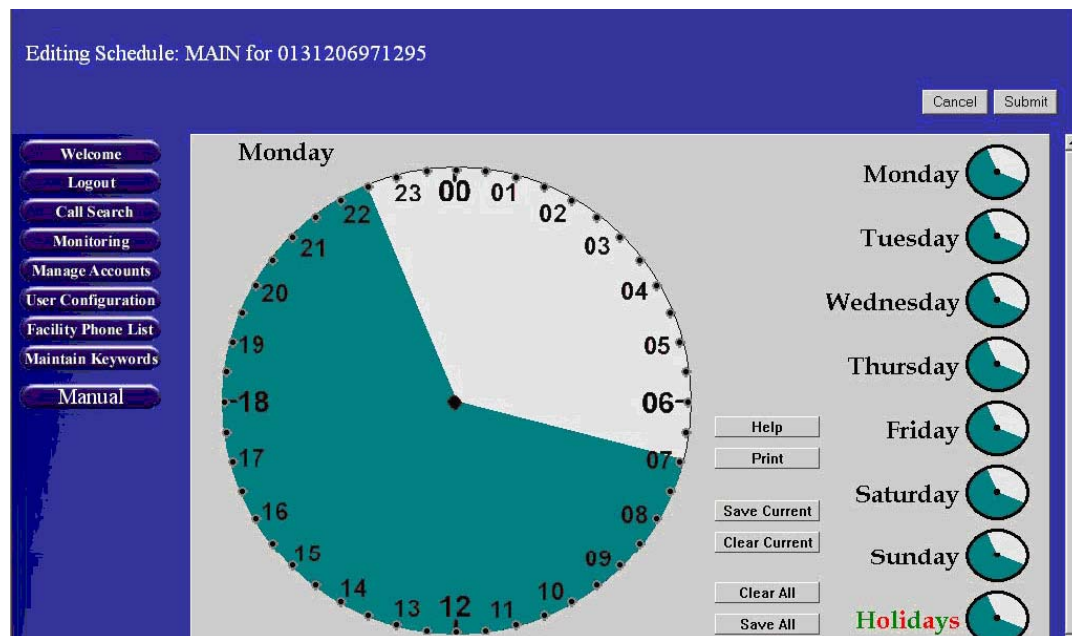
Editing Schedule: MAIN for 0131206971295

Cancel Submit

Welcome
Logout
Call Search
Monitoring
Manage Accounts
User Configuration
Facility Phone List
Maintain Keywords
Manual

Monday

23 00 01 02 03 04 05 06 07 08 09 10 11 12 13 14 15 16 17 18 19 20 21 22

Help
Print
Save Current
Clear Current
Clear All
Save All

Monday
Tuesday
Wednesday
Thursday
Friday
Saturday
Sunday
Holidays